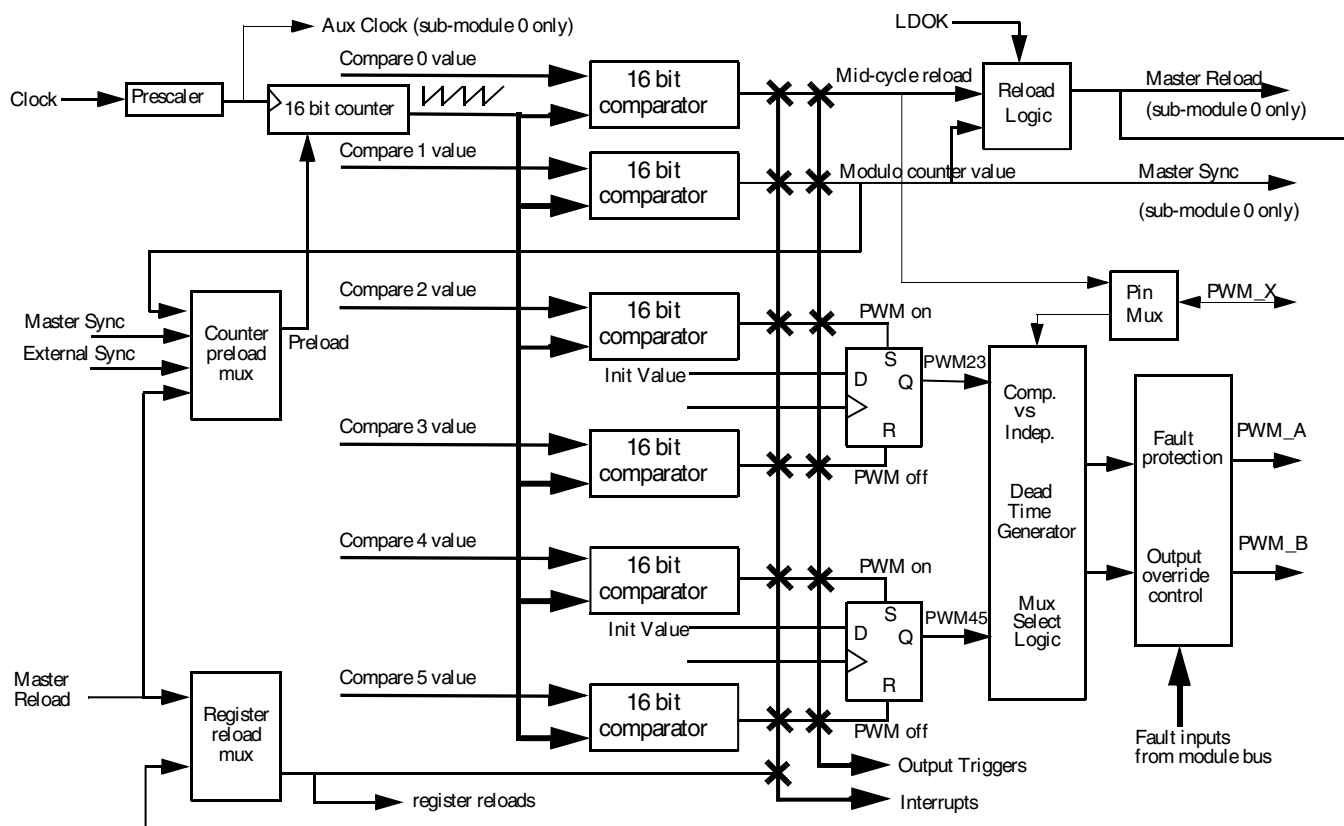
Aux Clock (sub-module 0 only)

LDOK

Compare 0 value

Clock

Prescaler

16 bit counter

16 bit comparator

Mid-cycle reload

Reload Logic

Master Reload

(sub-module 0 only)

Compare 1 value

16 bit comparator

Modulo counter value

Master Sync

(sub-module 0 only)

Compare 2 value

Pin Mux

PWM_X

Master Sync

External Sync

Counter preload mux

Preload

16 bit comparator

PWM on

S

D

Q

R

Init Value

PWM23

Comp. vs Indep.

Compare 3 value

16 bit comparator

PWM off

Fault protection

PWM_A

Dead Time Generator

Compare 4 value

16 bit comparator

PWM on

Output override control

PWM_B

S

D

Q

R

Init Value

PWM45

Mux Select Logic

Master Reload

Compare 5 value

16 bit comparator

PWM off

Register reload mux

Output Triggers

Fault inputs from module bus

register reloads

Interrupts